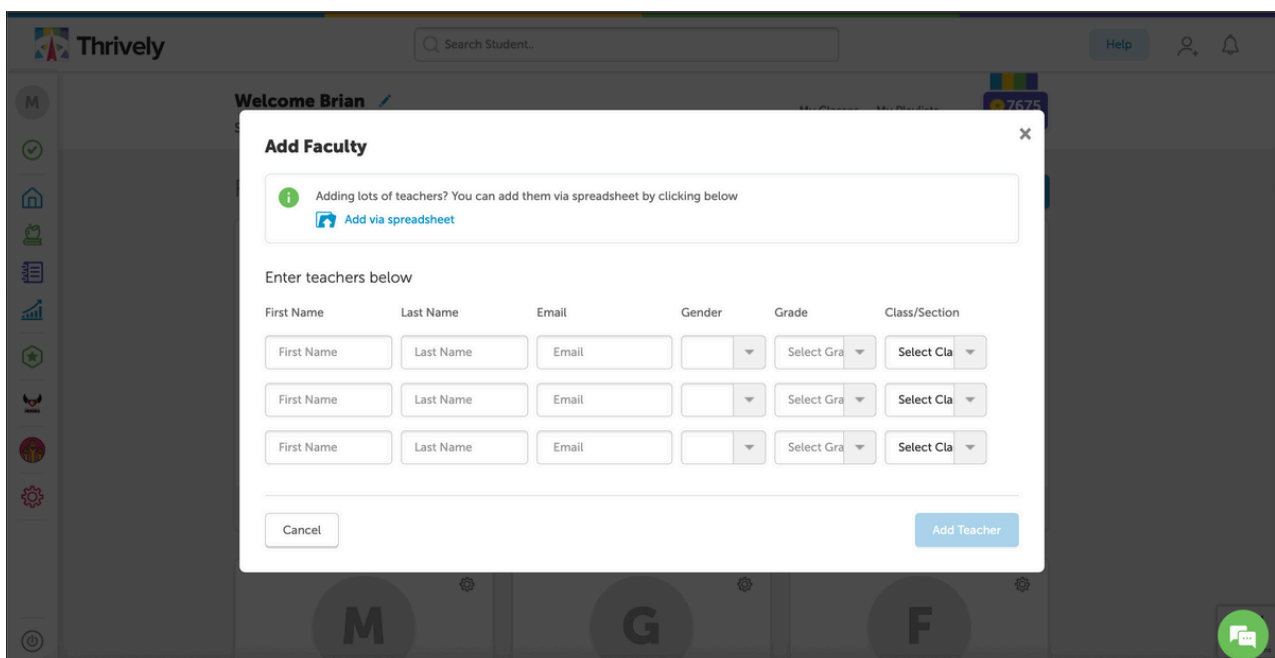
Thrively

Search Student..

Help

M

Welcome Brian

7675

Add Faculty

×

Adding lots of teachers? You can add them via spreadsheet by clicking below

Add via spreadsheet

Enter teachers below

| First Name | Last Name | Email | Gender | Grade | Class/Section |
|---|---|---|---|---|---|
| First Name | Last Name | Email | | Select Gra | Select Cla |
| First Name | Last Name | Email | | Select Gra | Select Cla |
| First Name | Last Name | Email | | Select Gra | Select Cla |

Cancel

Add Teacher

M

G

F